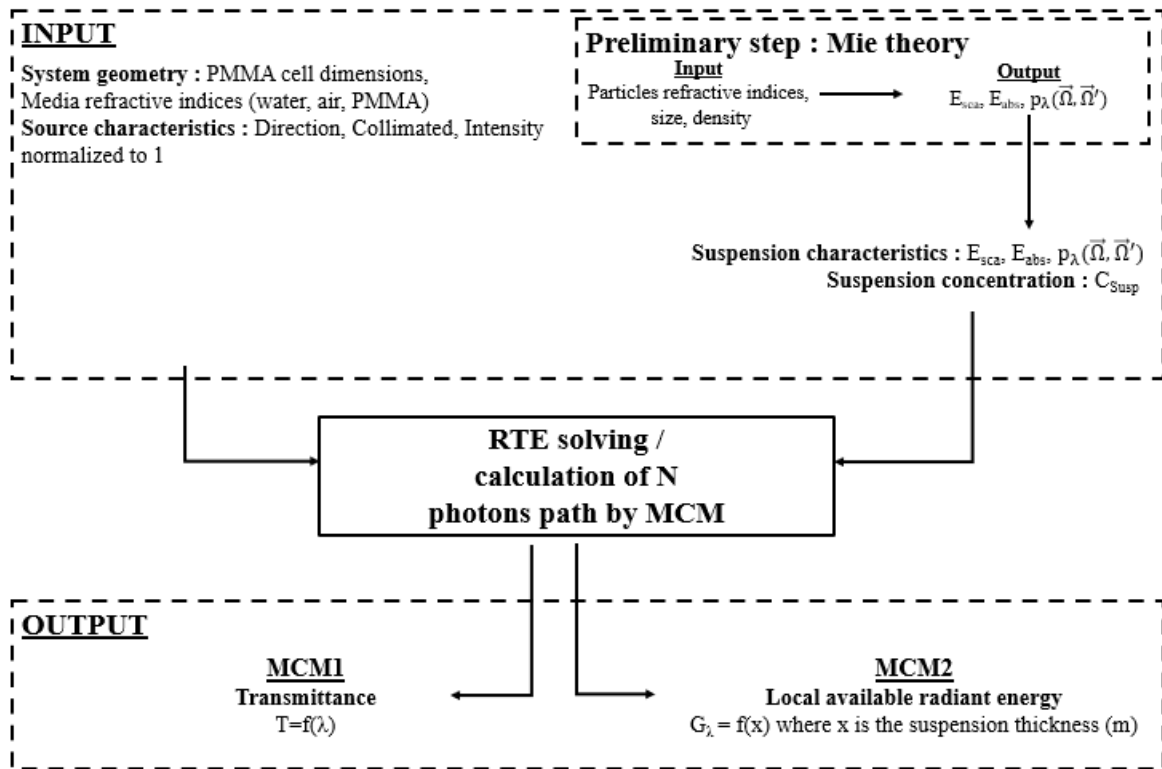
INPUT

**System geometry :** PMMA cell dimensions, Media refractive indices (water, air, PMMA)
**Source characteristics :** Direction, Collimated, Intensity normalized to 1

Preliminary step : Mie theory

Input
Particles refractive indices, size, density

Output
$E_{sca}$, $E_{abs}$, $p_\lambda(\vec{\Omega}, \vec{\Omega}')$

**Suspension characteristics :** $E_{sca}$, $E_{abs}$, $p_\lambda(\vec{\Omega}, \vec{\Omega}')$
**Suspension concentration :** $C_{Susp}$

RTE solving / calculation of N photons path by MCM

OUTPUT

MCM1
Transmittance
$T=f(\lambda)$

MCM2
Local available radiant energy
$G_\lambda = f(x)$ where x is the suspension thickness (m)